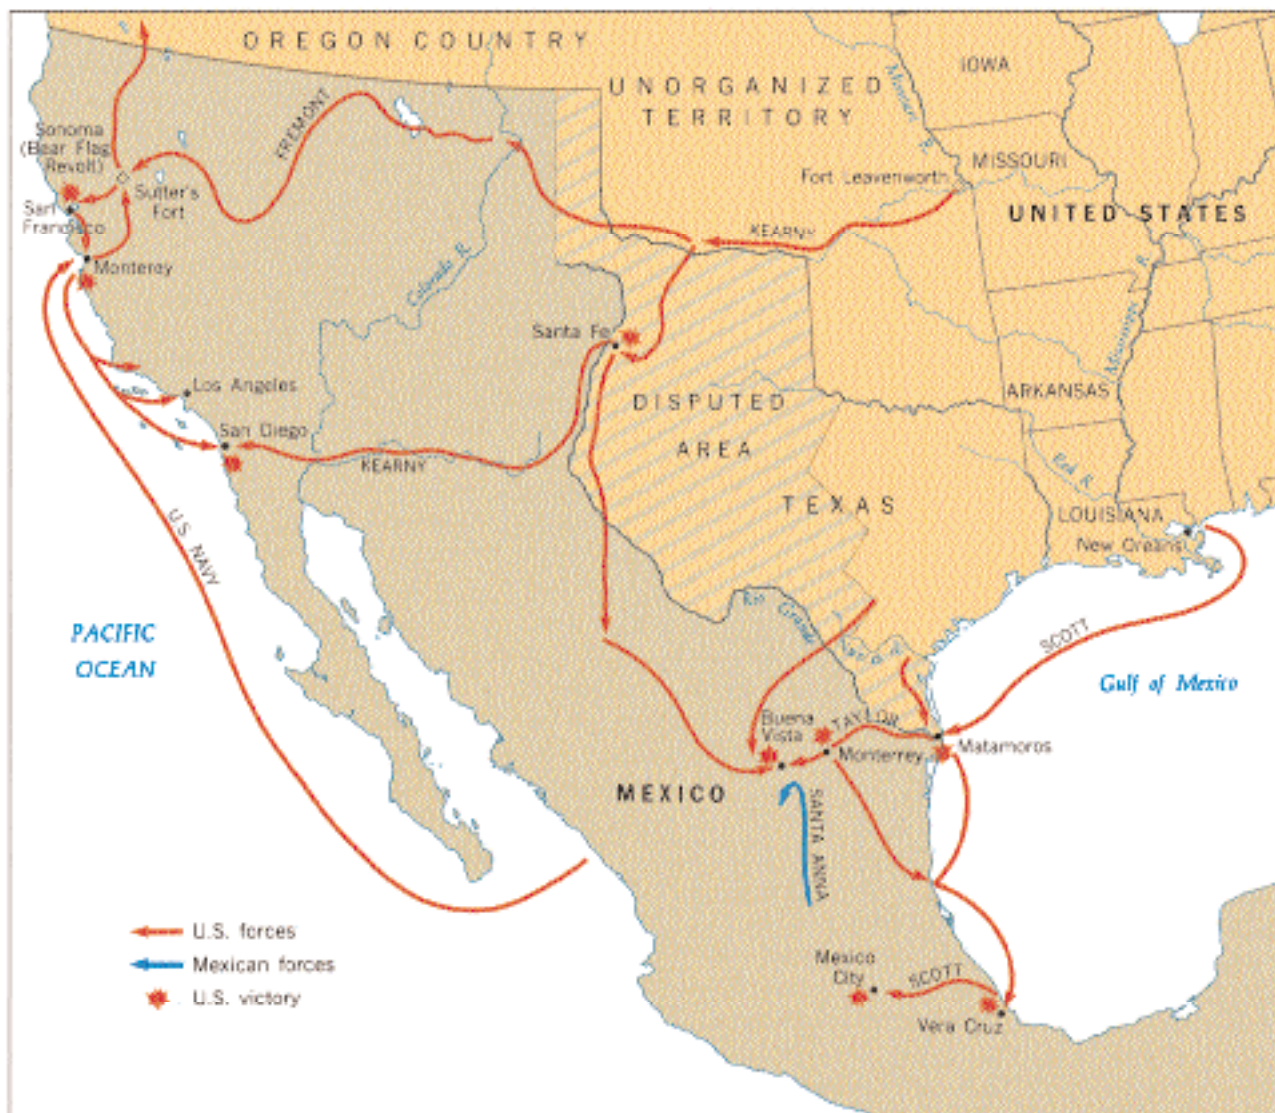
OREGON COUNTRY

UNORGANIZED TERRITORY

IOWA

Missouri R.

MISSOURI

Fort Leavenworth

UNITED STATES

FREMONT

Sonoma (Bear Flag Revolt)

Sutter's Fort

San Francisco

Monterey

Colorado R.

KEARNY

Santa Fe

Los Angeles

San Diego

KEARNY

DISPUTED AREA

TEXAS

ARKANSAS

Mississippi R.

Red R.

LOUISIANA

New Orleans

U.S. NAVY

PACIFIC OCEAN

Rio Grande

Nueces R.

SCOTT

Gulf of Mexico

Buena Vista

TAYLOR

Monterrey

Matamoros

SANTA ANNA

MEXICO

U.S. forces

Mexican forces

U.S. victory

Mexico City

SCOTT

Vera Cruz